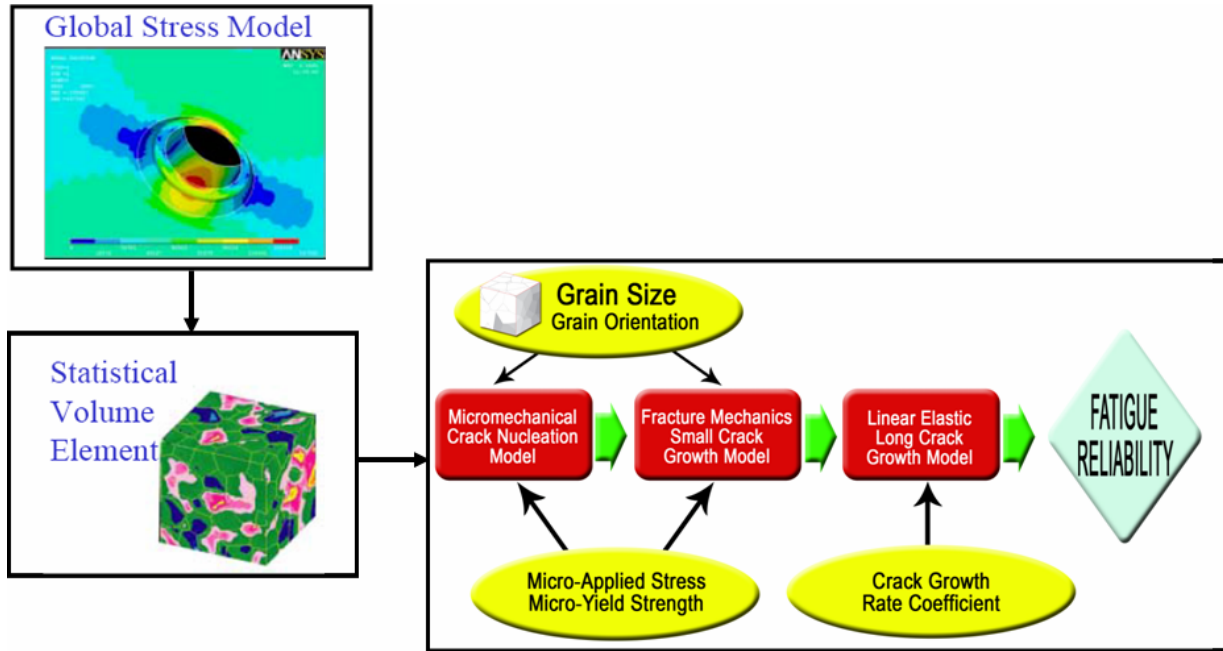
Global Stress Model

ANSYS

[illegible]

Statistical Volume Element

Grain Size
Grain Orientation

Micromechanical Crack Nucleation Model

Fracture Mechanics Small Crack Growth Model

Linear Elastic Long Crack Growth Model

FATIGUE RELIABILITY

Micro-Applied Stress
Micro-Yield Strength

Crack Growth Rate Coefficient